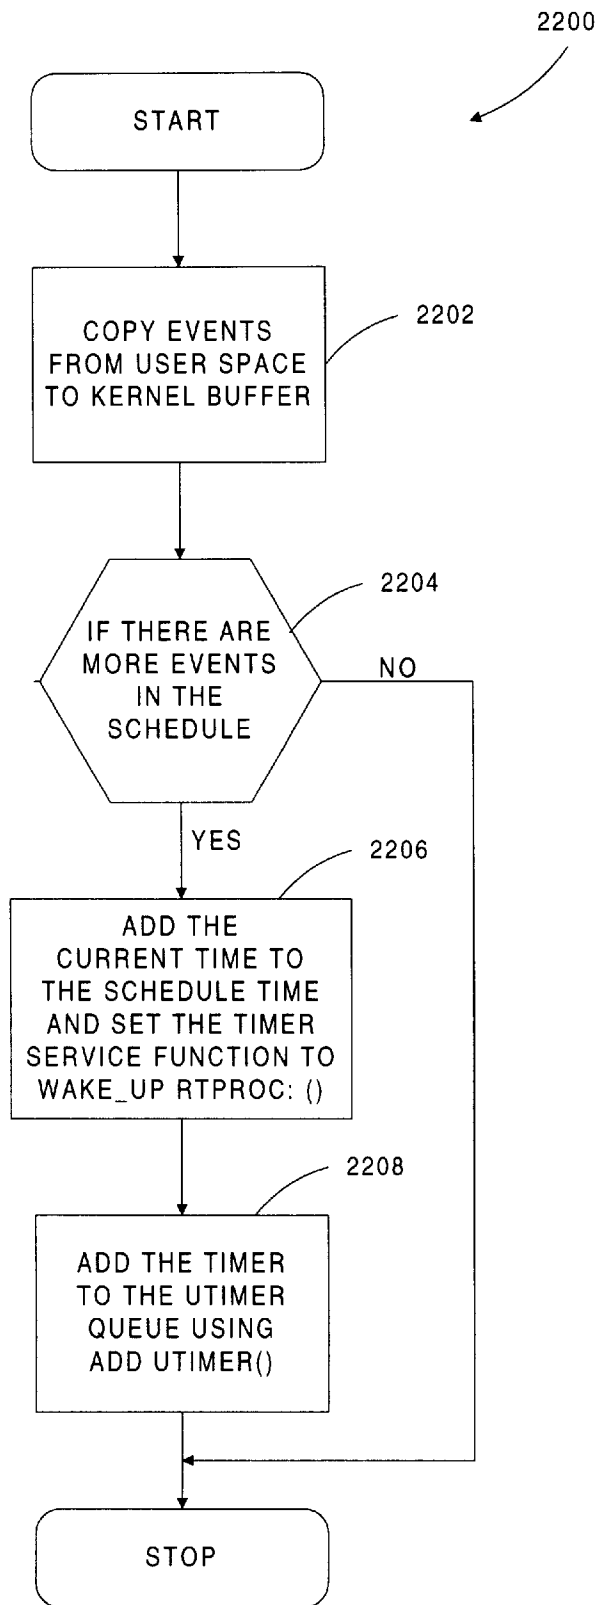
2200

START

COPY EVENTS FROM USER SPACE TO KERNEL BUFFER

2202

IF THERE ARE MORE EVENTS IN THE SCHEDULE

2204

NO

YES

2206

ADD THE CURRENT TIME TO THE SCHEDULE TIME AND SET THE TIMER SERVICE FUNCTION TO WAKE_UP RTPROC: ()

2208

ADD THE TIMER TO THE UTIMER QUEUE USING ADD UTIMER()

STOP